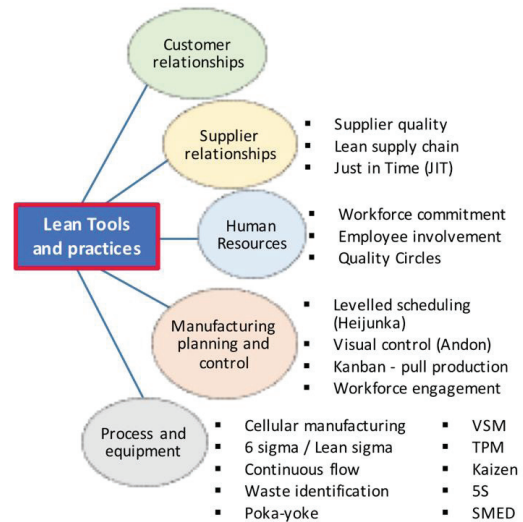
Lean Tools and practices

Customer relationships

Supplier relationships
- Supplier quality
- Lean supply chain
- Just in Time (JIT)

Human Resources
- Workforce commitment
- Employee involvement
- Quality Circles

Manufacturing planning and control
- Levelled scheduling (Heijunka)
- Visual control (Andon)
- Kanban - pull production
- Workforce engagement

Process and equipment
- Cellular manufacturing
- 6 sigma / Lean sigma
- Continuous flow
- Waste identification
- Poka-yoke
- VSM
- TPM
- Kaizen
- 5S
- SMED